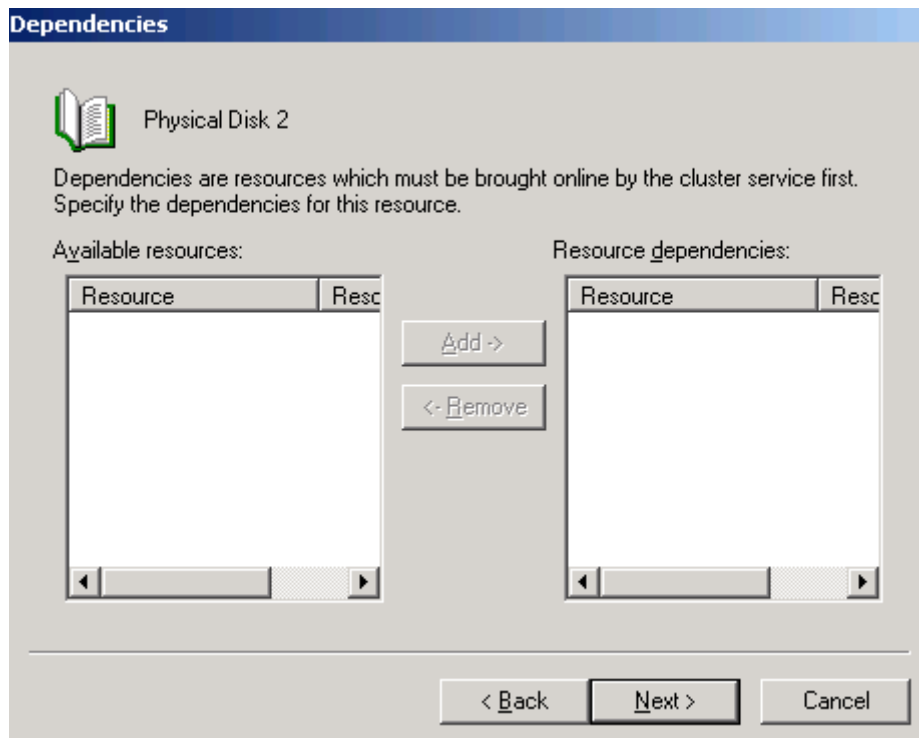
Dependencies

Physical Disk 2

Dependencies are resources which must be brought online by the cluster service first. Specify the dependencies for this resource.

Available resources:

| Resource | Reso |
|---|---|

Add ->

<- Remove

Resource dependencies:

| Resource | Reso |
|---|---|

< Back

Next >

Cancel